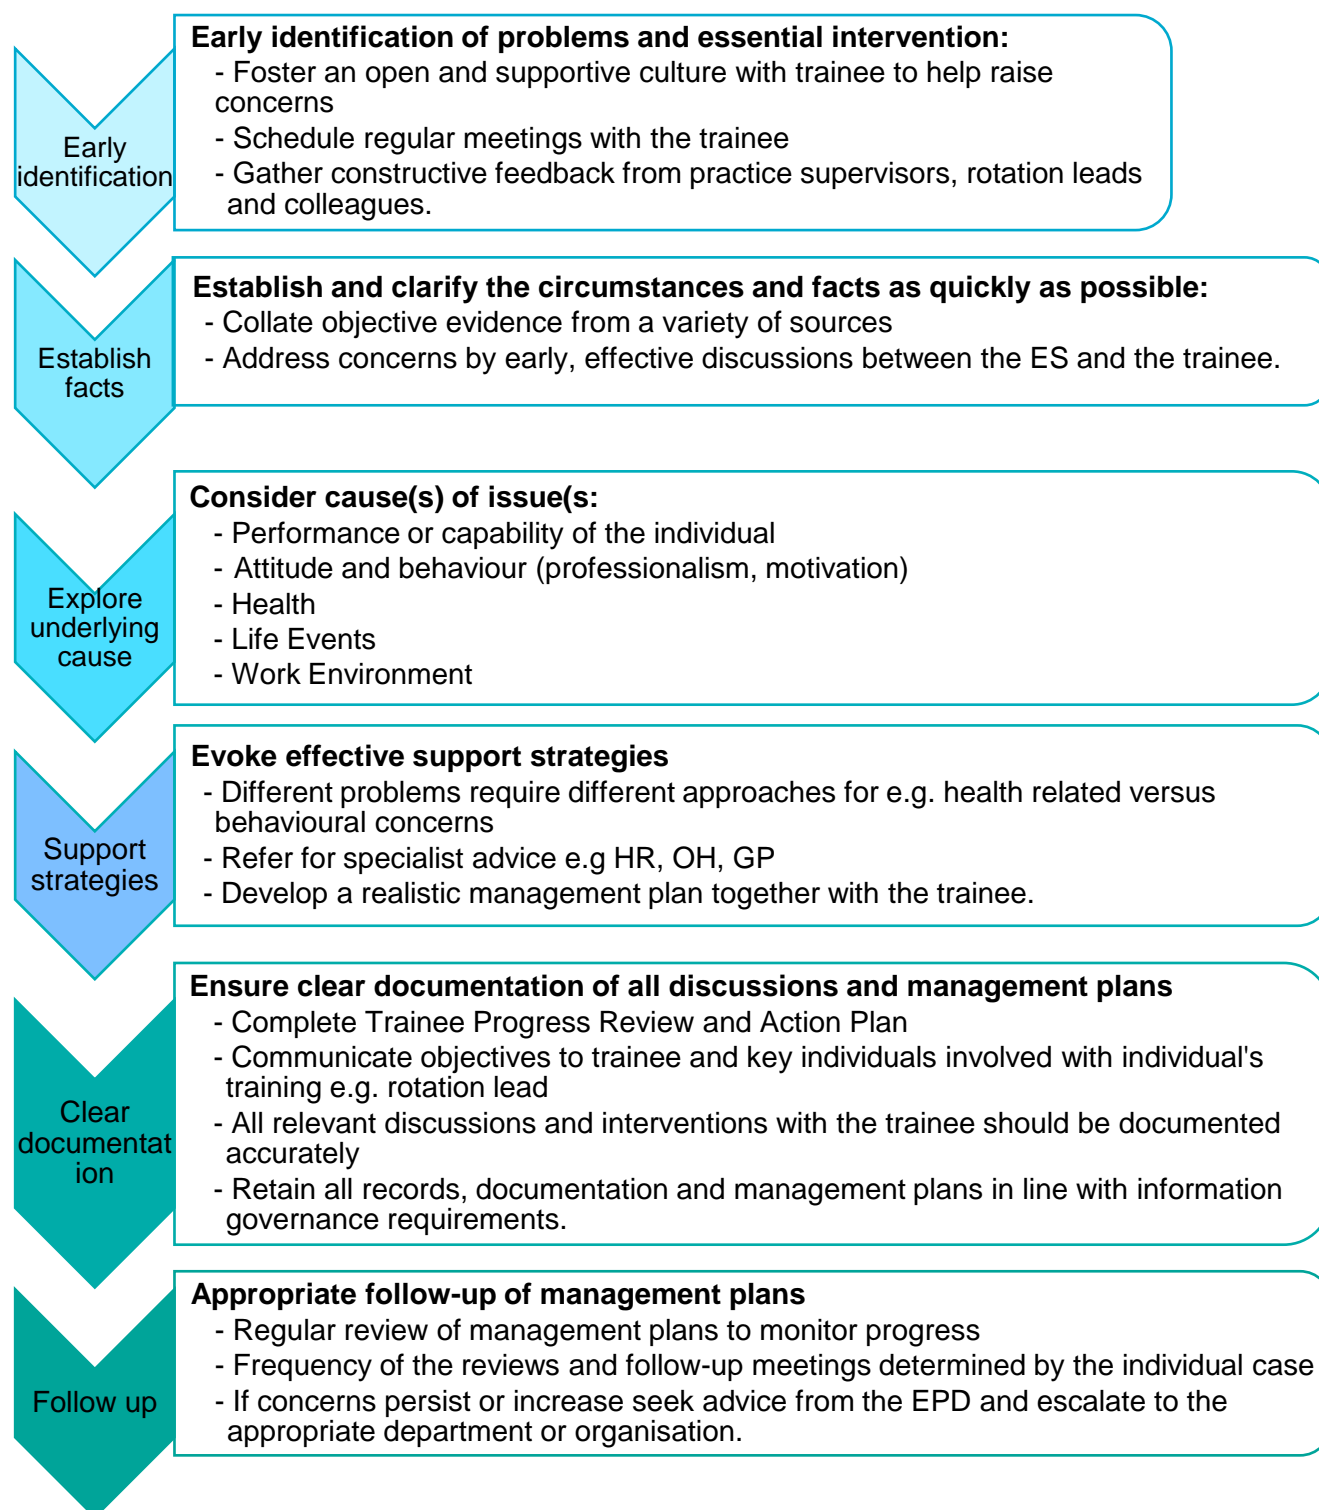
Early identification

**Early identification of problems and essential intervention:**
- Foster an open and supportive culture with trainee to help raise concerns
- Schedule regular meetings with the trainee
- Gather constructive feedback from practice supervisors, rotation leads and colleagues.

Establish facts

**Establish and clarify the circumstances and facts as quickly as possible:**
- Collate objective evidence from a variety of sources
- Address concerns by early, effective discussions between the ES and the trainee.

Explore underlying cause

**Consider cause(s) of issue(s:**
- Performance or capability of the individual
- Attitude and behaviour (professionalism, motivation)
- Health
- Life Events
- Work Environment

Support strategies

**Evoke effective support strategies**
- Different problems require different approaches for e.g. health related versus behavioural concerns
- Refer for specialist advice e.g HR, OH, GP
- Develop a realistic management plan together with the trainee.

Clear documentation

**Ensure clear documentation of all discussions and management plans**
- Complete Trainee Progress Review and Action Plan
- Communicate objectives to trainee and key individuals involved with individual's training e.g. rotation lead
- All relevant discussions and interventions with the trainee should be documented accurately
- Retain all records, documentation and management plans in line with information governance requirements.

Follow up

**Appropriate follow-up of management plans**
- Regular review of management plans to monitor progress
- Frequency of the reviews and follow-up meetings determined by the individual case
- If concerns persist or increase seek advice from the EPD and escalate to the appropriate department or organisation.